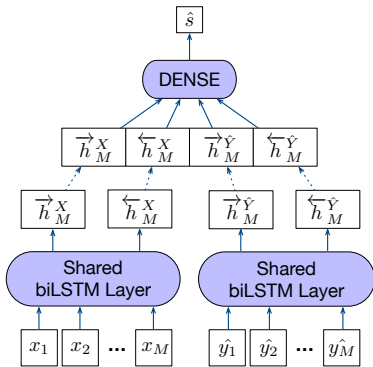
$\hat{s}$

DENSE

$\overrightarrow{h}_M^X$ $\overleftarrow{h}_M^X$ $\overrightarrow{h}_M^{\hat{Y}}$ $\overleftarrow{h}_M^{\hat{Y}}$

$\overrightarrow{h}_M^X$ $\overleftarrow{h}_M^X$ $\overrightarrow{h}_M^{\hat{Y}}$ $\overleftarrow{h}_M^{\hat{Y}}$

Shared biLSTM Layer

Shared biLSTM Layer

$x_1$ $x_2$ ... $x_M$

$\hat{y_1}$ $\hat{y_2}$ ... $\hat{y_M}$